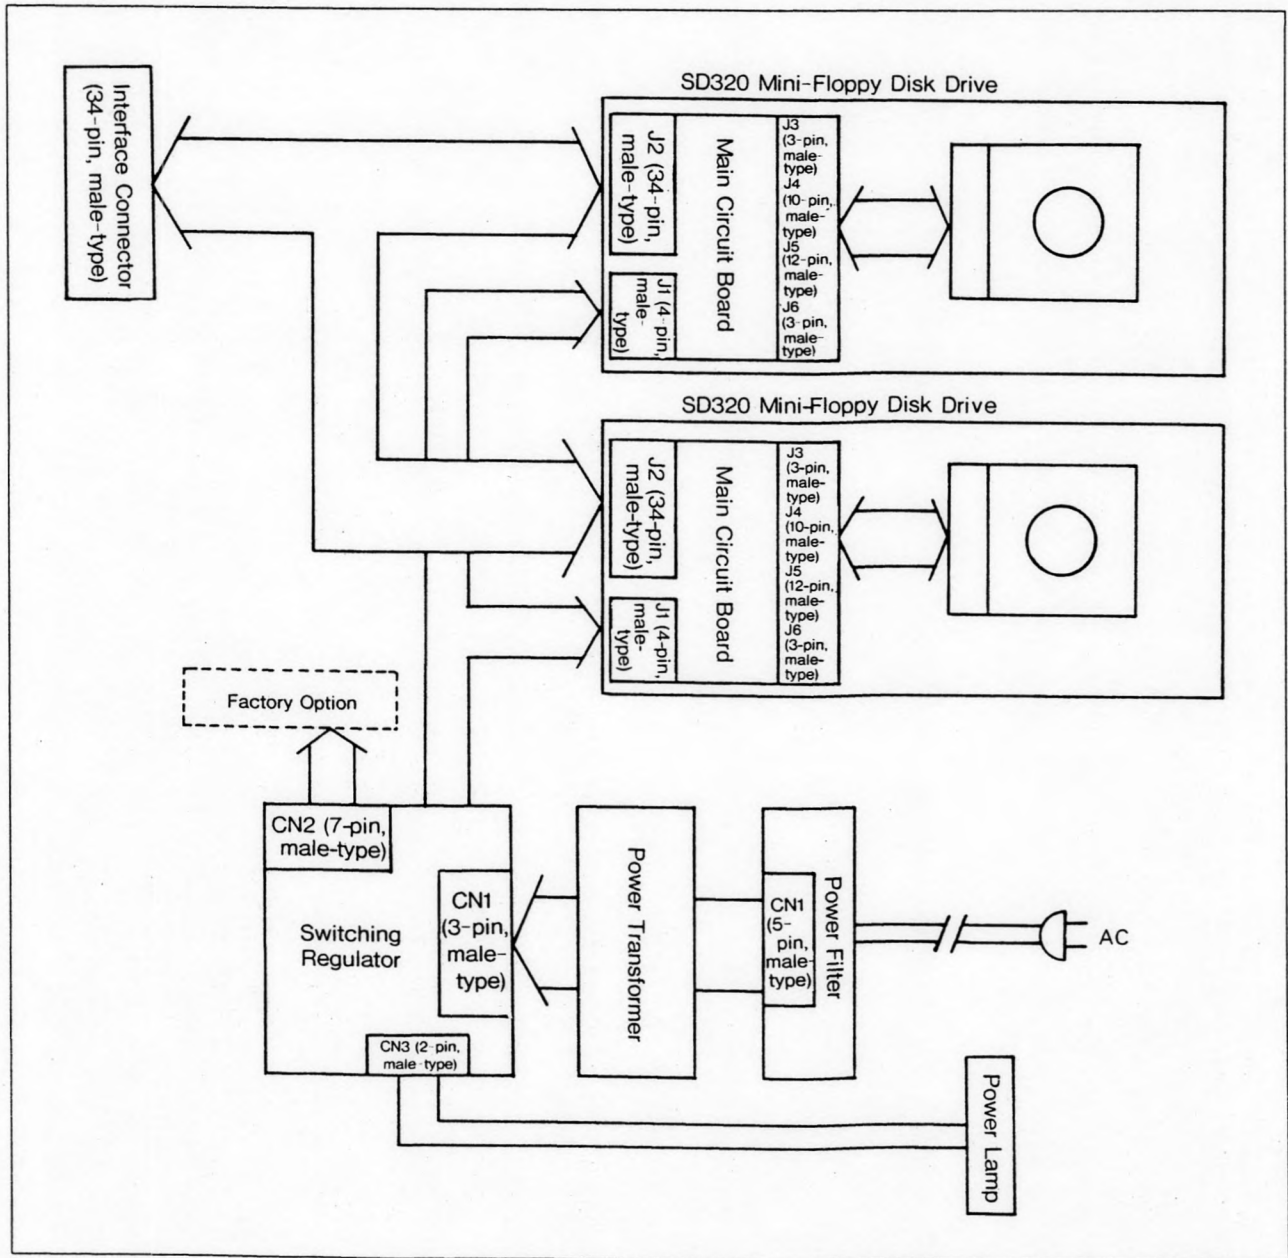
Interface Connector (34-pin, male-type)

SD320 Mini-Floppy Disk Drive

J2 (34-pin, male-type)

Main Circuit Board

J1 (4-pin, male-type)

J3 (3-pin, male-type)
J4 (10-pin, male-type)
J5 (12-pin, male-type)
J6 (3-pin, male-type)

SD320 Mini-Floppy Disk Drive

J2 (34-pin, male-type)

Main Circuit Board

J1 (4-pin, male-type)

J3 (3-pin, male-type)
J4 (10-pin, male-type)
J5 (12-pin, male-type)
J6 (3-pin, male-type)

Factory Option

CN2 (7-pin, male-type)

Switching Regulator

CN1 (3-pin, male-type)

CN3 (2-pin, male-type)

Power Transformer

CN1 (5-pin, male-type)

Power Filter

AC

Power Lamp